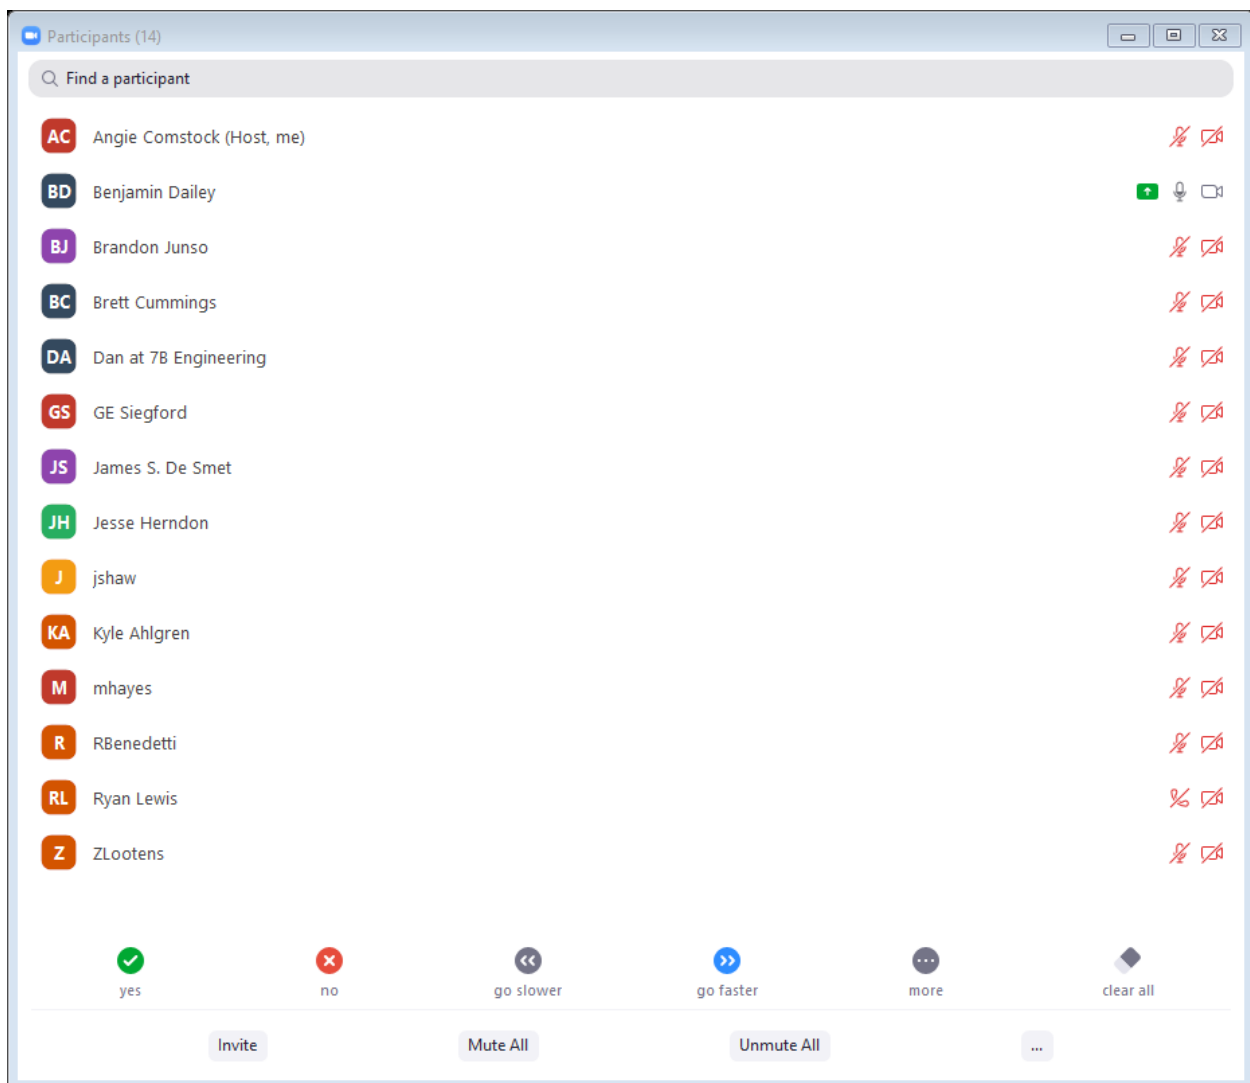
Participants (14)

Find a participant

AC Angie Comstock (Host, me)

BD Benjamin Dailey

BJ Brandon Junso

BC Brett Cummings

DA Dan at 7B Engineering

GS GE Siegford

JS James S. De Smet

JH Jesse Herndon

J jshaw

KA Kyle Ahlgren

M mhayes

R RBenedetti

RL Ryan Lewis

Z ZLootens

yes no go slower go faster more clear all

Invite Mute All Unmute All ...